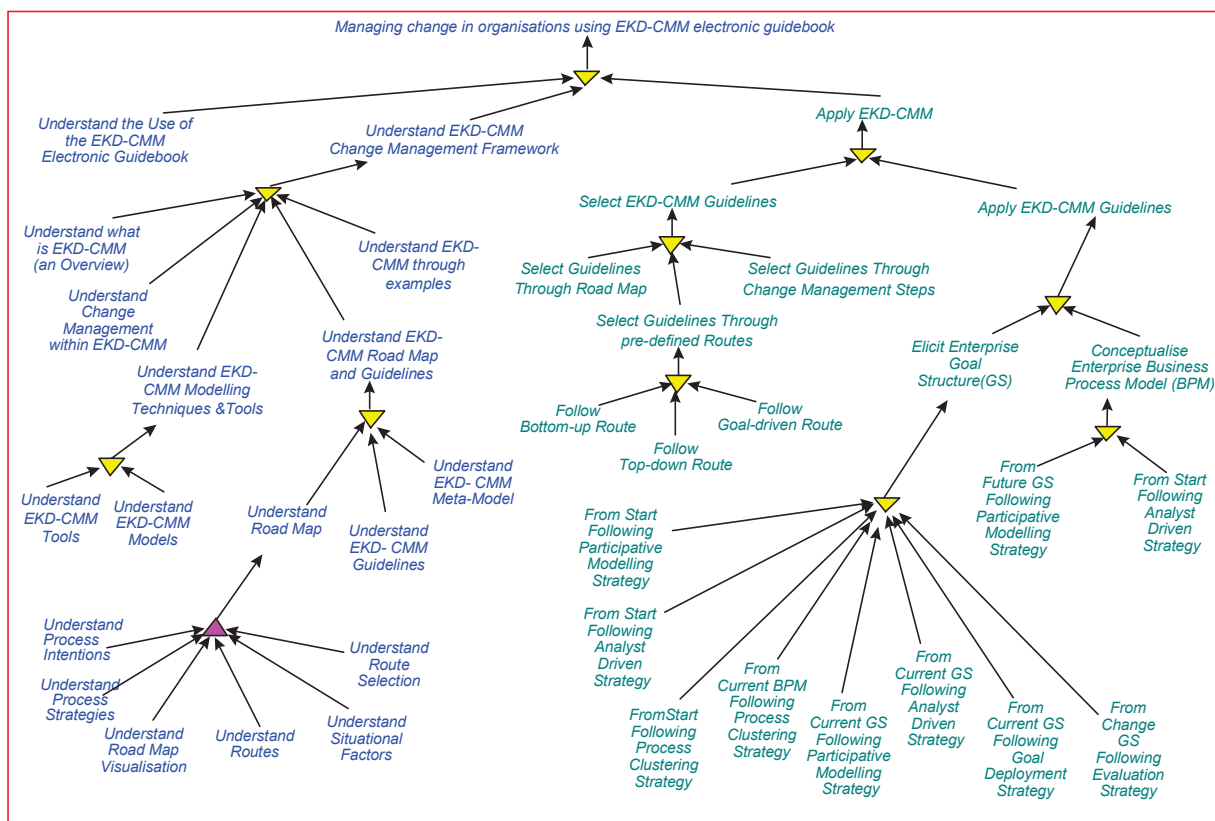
Managing change in organisations using EKD-CMM electronic guidebook

Understand the Use of the EKD-CMM Electronic Guidebook

Understand EKD-CMM Change Management Framework

Apply EKD-CMM

Understand what is EKD-CMM (an Overview)

Understand EKD-CMM through examples

Understand Change Management within EKD-CMM

Understand EKD-CMM Road Map and Guidelines

Understand EKD-CMM Modelling Techniques &Tools

Understand EKD-CMM Tools

Understand EKD-CMM Models

Understand Road Map

Understand EKD- CMM Meta-Model

Understand EKD- CMM Guidelines

Understand Process Intentions

Understand Process Strategies

Understand Road Map Visualisation

Understand Routes

Understand Situational Factors

Understand Route Selection

Select EKD-CMM Guidelines

Apply EKD-CMM Guidelines

Select Guidelines Through Road Map

Select Guidelines Through Change Management Steps

Select Guidelines Through pre-defined Routes

Follow Bottom-up Route

Follow Top-down Route

Follow Goal-driven Route

Elicit Enterprise Goal Structure(GS)

Conceptualise Enterprise Business Process Model (BPM)

From Future GS Following Participative Modelling Strategy

From Start Following Analyst Driven Strategy

From Start Following Participative Modelling Strategy

From Start Following Analyst Driven Strategy

FromStart Following Process Clustering Strategy

From Current BPM Following Process Clustering Strategy

From Current GS Following Participative Modelling Strategy

From Current GS Following Analyst Driven Strategy

From Current GS Following Goal Deployment Strategy

From Change GS Following Evaluation Strategy